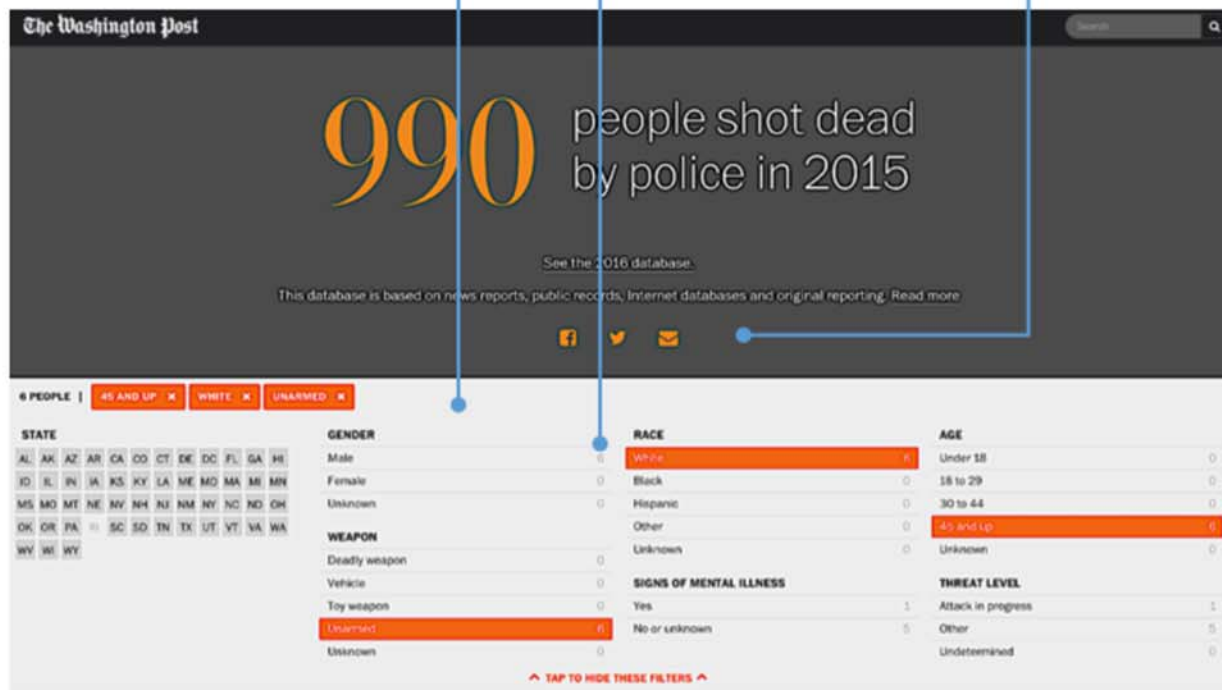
The Washington Post

Search

990 people shot dead by police in 2015

See the 2016 database.

This database is based on news reports, public records, Internet databases and original reporting. Read more

6 PEOPLE | 45 AND UP × WHITE × UNARMED ×

STATE

AL AK AZ AR CA CO CT DE DC FL GA HI ID IL IN IA KS KY LA ME MD MA MI MN MS MO MT NE NV NH NJ NM NY NC ND OH OK OR PA RI SC SD TN TX UT VT VA WA WV WI WY

GENDER

| Male | 6 |
|---|---|
| Female | 0 |
| Unknown | 0 |

WEAPON

| Deadly weapon | 0 |
|---|---|
| Vehicle | 0 |
| Toy weapon | 0 |
| Unarmed | 6 |
| Unknown | 0 |

RACE

| White | 6 |
|---|---|
| Black | 0 |
| Hispanic | 0 |
| Other | 0 |
| Unknown | 0 |

SIGNS OF MENTAL ILLNESS

| Yes | 1 |
|---|---|
| No or unknown | 5 |

AGE

| Under 18 | 0 |
|---|---|
| 18 to 29 | 0 |
| 30 to 44 | 0 |
| 45 and up | 6 |
| Unknown | 0 |

THREAT LEVEL

| Attack in progress | 1 |
|---|---|
| Other | 5 |
| Undetermined | 0 |

^ TAP TO HIDE THESE FILTERS ^